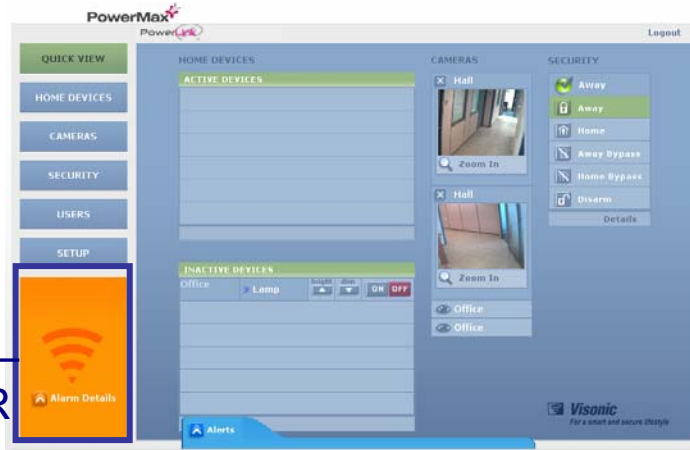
PowerMax
PowerLink
Logout

QUICK VIEW
HOME DEVICES
CAMERAS
SECURITY
USERS
SETUP

Alarm Details

HOME DEVICES
ACTIVE DEVICES

INACTIVE DEVICES
Office
Lamp
ON OFF

CAMERAS
Hall
Zoom In
Hall
Zoom In
Office
Office

SECURITY
Away
Away
Home
Away Bypass
Home Bypass
Disarm
Details

Alerts

Visonic
For a smart and secure lifestyle

R